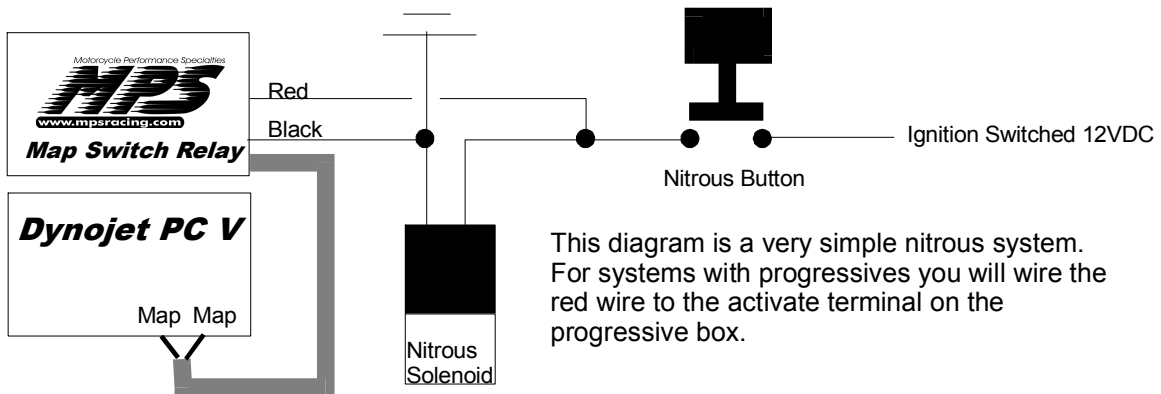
Motorcycle Performance Specialties
MPS
www.mpsracing.com
Map Switch Relay

Red
Black

Ignition Switched 12VDC

Nitrous Button

Dynojet PC V

Map Map

Nitrous Solenoid

This diagram is a very simple nitrous system. For systems with progressives you will wire the red wire to the activate terminal on the progressive box.